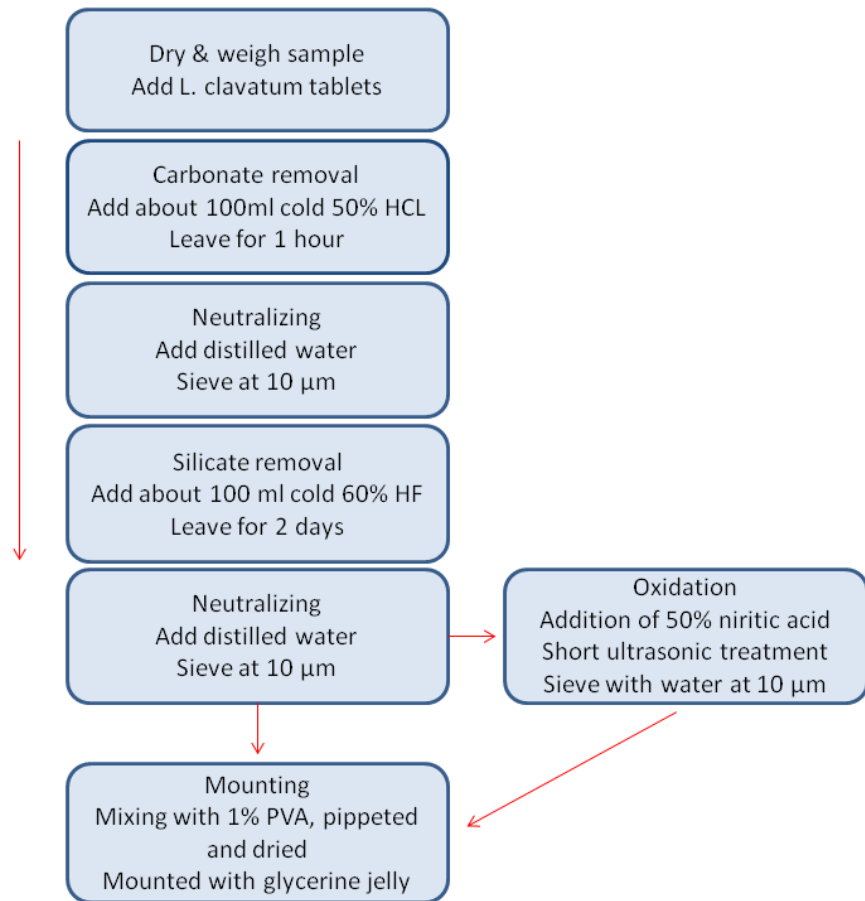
Dry & weigh sample
Add L. clavatum tablets

Carbonate removal
Add about 100ml cold 50% HCL
Leave for 1 hour

Neutralizing
Add distilled water
Sieve at 10 µm

Silicate removal
Add about 100 ml cold 60% HF
Leave for 2 days

Neutralizing
Add distilled water
Sieve at 10 µm

Oxidation
Addition of 50% niritic acid
Short ultrasonic treatment
Sieve with water at 10 µm

Mounting
Mixing with 1% PVA, pippeted and dried
Mounted with glycerine jelly